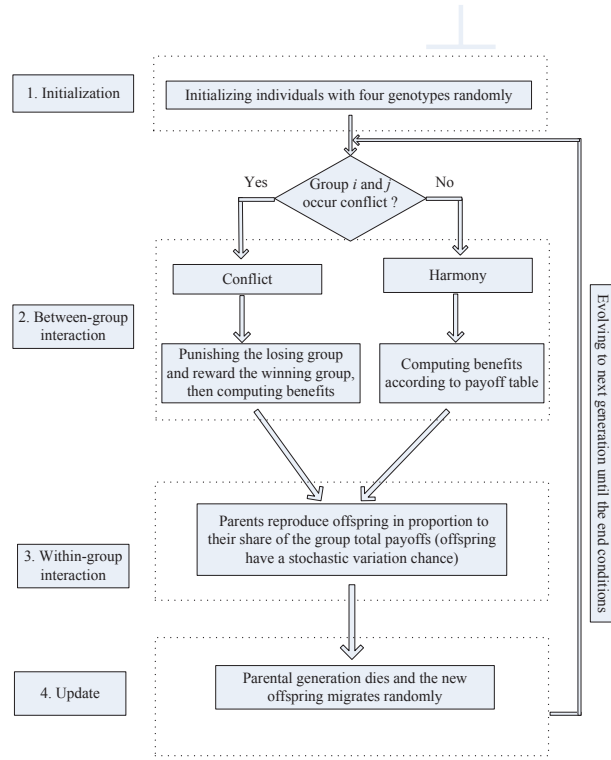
1. Initialization

Initializing individuals with four genotypes randomly

Group $i$ and $j$ occur conflict ?

Yes

No

2. Between-group interaction

Conflict

Harmony

Punishing the losing group and reward the winning group, then computing benefits

Computing benefits according to payoff table

3. Within-group interaction

Parents reproduce offspring in proportion to their share of the group total payoffs (offspring have a stochastic variation chance)

4. Update

Parental generation dies and the new offspring migrates randomly

Evolving to next generation until the end conditions